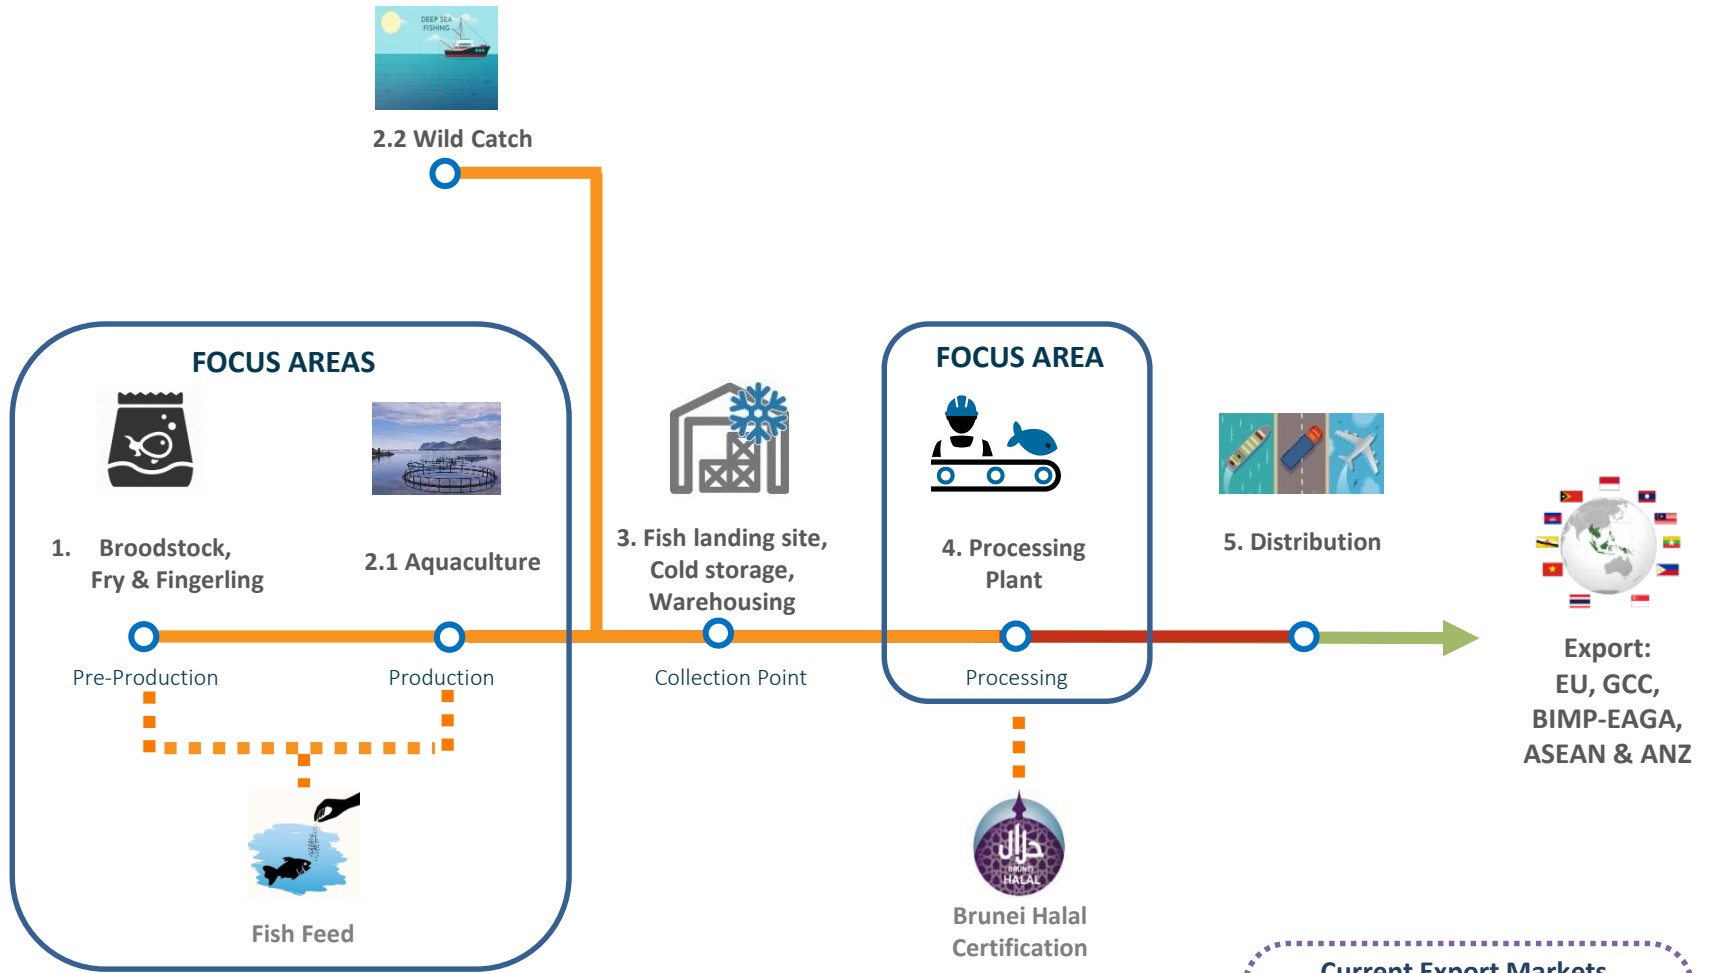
DEEP SEA FISHING

2.2 Wild Catch

FOCUS AREAS

1. Broodstock, Fry & Fingerling

2.1 Aquaculture

Pre-Production

Production

Fish Feed

3. Fish landing site, Cold storage, Warehousing

Collection Point

FOCUS AREA

4. Processing Plant

Processing

حلال
BRUNEI HALAL

Brunei Halal Certification

5. Distribution

Export: EU, GCC, BIMP-EAGA, ASEAN & ANZ

Current Export Markets